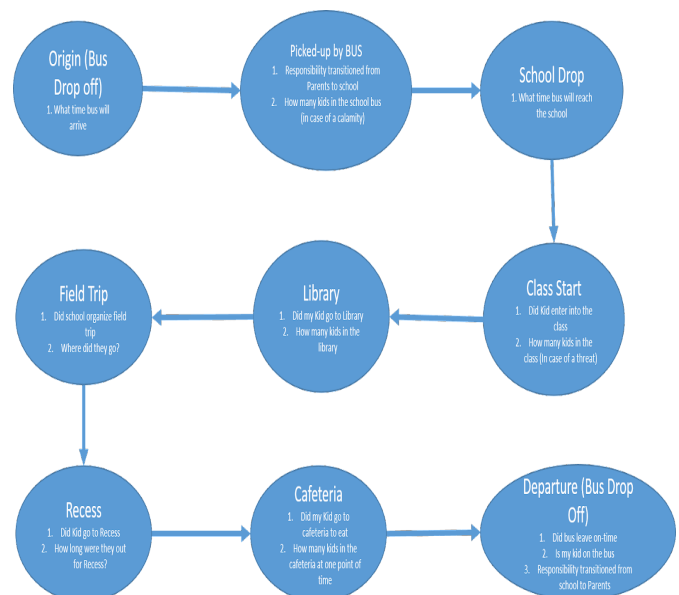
Origin (Bus Drop off)

1. What time bus will arrive

Picked-up by BUS

1. Responsibility transitioned from Parents to school
2. How many kids in the school bus (in case of a calamity)

School Drop

1. What time bus will reach the school

Class Start

1. Did Kid enter into the class
2. How many kids in the class (In case of a threat)

Library

1. Did my Kid go to Library
2. How many kids in the library

Field Trip

1. Did school organize field trip
2. Where did they go?

Recess

1. Did Kid go to Recess
2. How long were they out for Recess?

Cafeteria

1. Did my Kid go to cafeteria to eat
2. How many kids in the cafeteria at one point of time

Departure (Bus Drop Off)

1. Did bus leave on-time
2. Is my kid on the bus
3. Responsibility transitioned from school to Parents